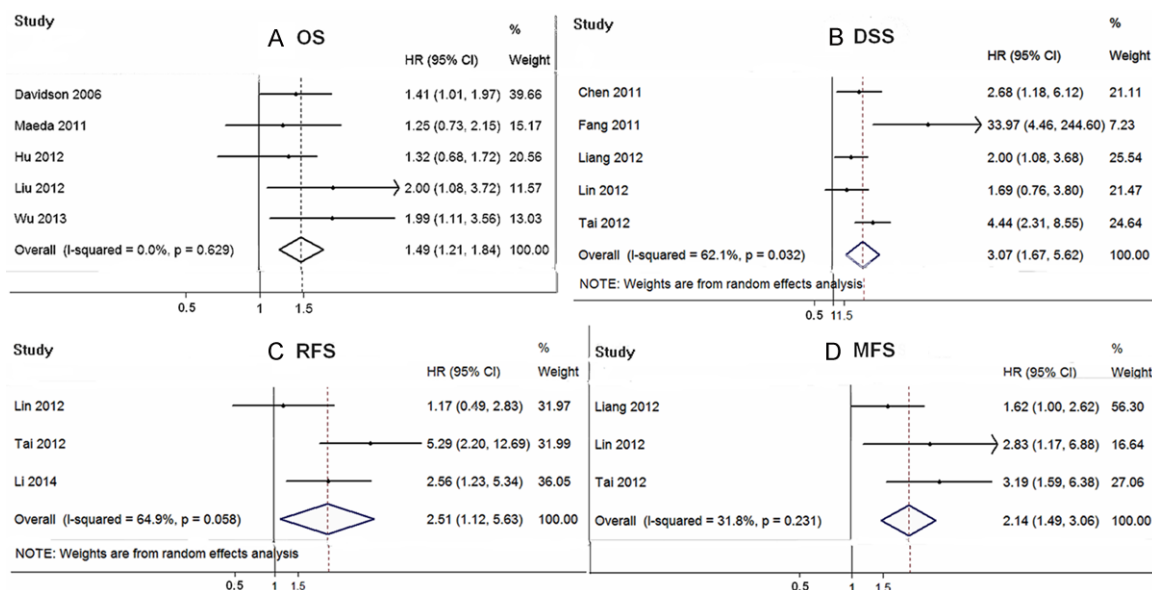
A OS

| Study | HR (95% CI) | % Weight |
|---|---|---|
| Davidson 2006 | 1.41 (1.01, 1.97) | 39.66 |
| Maeda 2011 | 1.25 (0.73, 2.15) | 15.17 |
| Hu 2012 | 1.32 (0.68, 1.72) | 20.56 |
| Liu 2012 | 2.00 (1.08, 3.72) | 11.57 |
| Wu 2013 | 1.99 (1.11, 3.56) | 13.03 |
| Overall (I-squared = 0.0%, p = 0.629) | 1.49 (1.21, 1.84) | 100.00 |

0.5 1 1.5

B DSS

| Study | HR (95% CI) | % Weight |
|---|---|---|
| Chen 2011 | 2.68 (1.18, 6.12) | 21.11 |
| Fang 2011 | 33.97 (4.46, 244.60) | 7.23 |
| Liang 2012 | 2.00 (1.08, 3.68) | 25.54 |
| Lin 2012 | 1.69 (0.76, 3.80) | 21.47 |
| Tai 2012 | 4.44 (2.31, 8.55) | 24.64 |
| Overall (I-squared = 62.1%, p = 0.032) | 3.07 (1.67, 5.62) | 100.00 |

NOTE: Weights are from random effects analysis

0.5 11.5

C RFS

| Study | HR (95% CI) | % Weight |
|---|---|---|
| Lin 2012 | 1.17 (0.49, 2.83) | 31.97 |
| Tai 2012 | 5.29 (2.20, 12.69) | 31.99 |
| Li 2014 | 2.56 (1.23, 5.34) | 36.05 |
| Overall (I-squared = 64.9%, p = 0.058) | 2.51 (1.12, 5.63) | 100.00 |

NOTE: Weights are from random effects analysis

0.5 1 1.5

D MFS

| Study | HR (95% CI) | % Weight |
|---|---|---|
| Liang 2012 | 1.62 (1.00, 2.62) | 56.30 |
| Lin 2012 | 2.83 (1.17, 6.88) | 16.64 |
| Tai 2012 | 3.19 (1.59, 6.38) | 27.06 |
| Overall (I-squared = 31.8%, p = 0.231) | 2.14 (1.49, 3.06) | 100.00 |

0.5 1 1.5